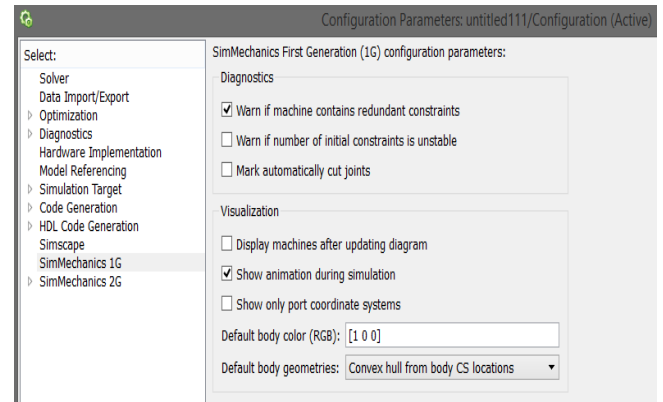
Configuration Parameters: untitled111/Configuration (Active)

Select:
Solver
Data Import/Export
Optimization
Diagnostics
Hardware Implementation
Model Referencing
Simulation Target
Code Generation
HDL Code Generation
Simscape
SimMechanics 1G
SimMechanics 2G

SimMechanics First Generation (1G) configuration parameters:

Diagnostics
☑ Warn if machine contains redundant constraints
☐ Warn if number of initial constraints is unstable
☐ Mark automatically cut joints

Visualization
☐ Display machines after updating diagram
☑ Show animation during simulation
☐ Show only port coordinate systems
Default body color (RGB): [1 0 0]
Default body geometries: Convex hull from body CS locations